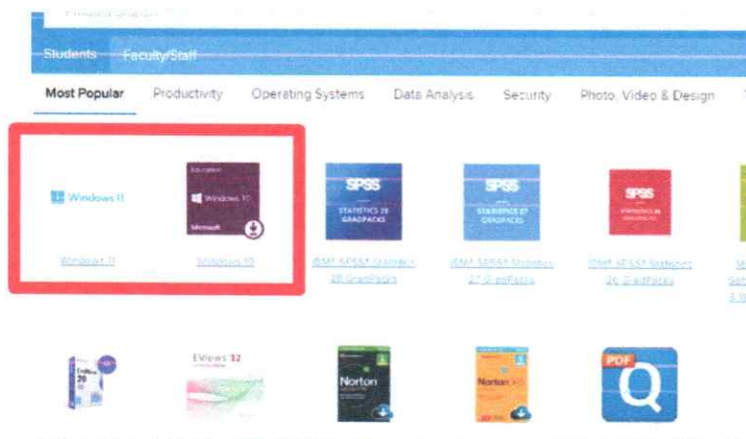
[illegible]

Students Faculty/Staff

Most Popular Productivity Operating Systems Data Analysis Security Photo, Video & Design

Windows 11

Education Windows 10 Microsoft

SPSS STATISTICS 28 GRADPACKS

SPSS STATISTICS 27 GRADPACKS

SPSS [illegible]

Windows 11

Windows 10

IBM SPSS Statistics 28 GradPacks

IBM SPSS Statistics 27 GradPacks

IBM SPSS Statistics 26 GradPacks

EViews 12

Norton

Norton

PDF